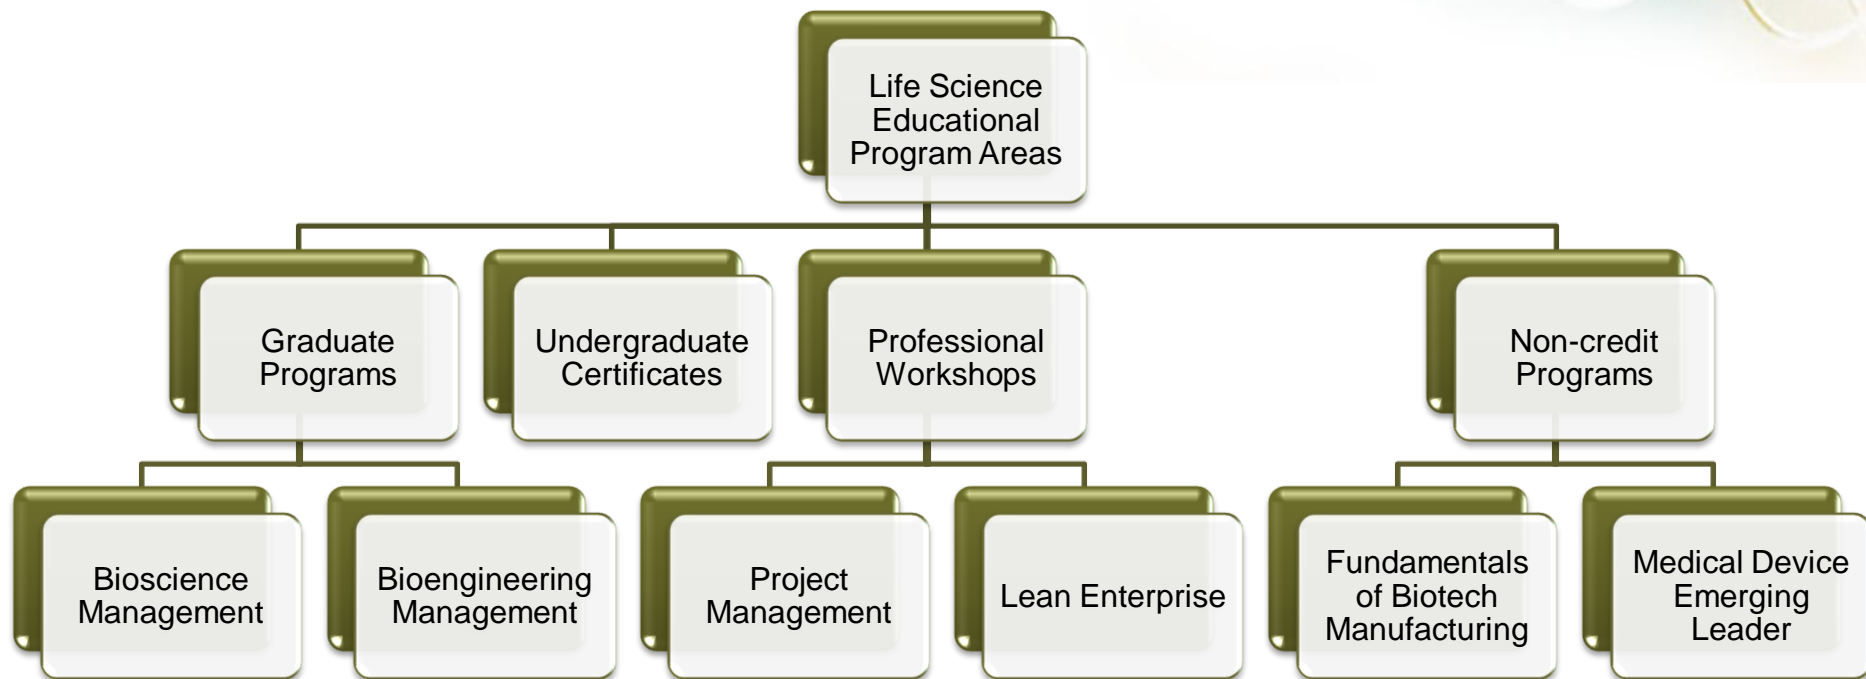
Life Science Educational Program Areas

Graduate Programs

Undergraduate Certificates

Professional Workshops

Non-credit Programs

Bioscience Management

Bioengineering Management

Project Management

Lean Enterprise

Fundamentals of Biotech Manufacturing

Medical Device Emerging Leader